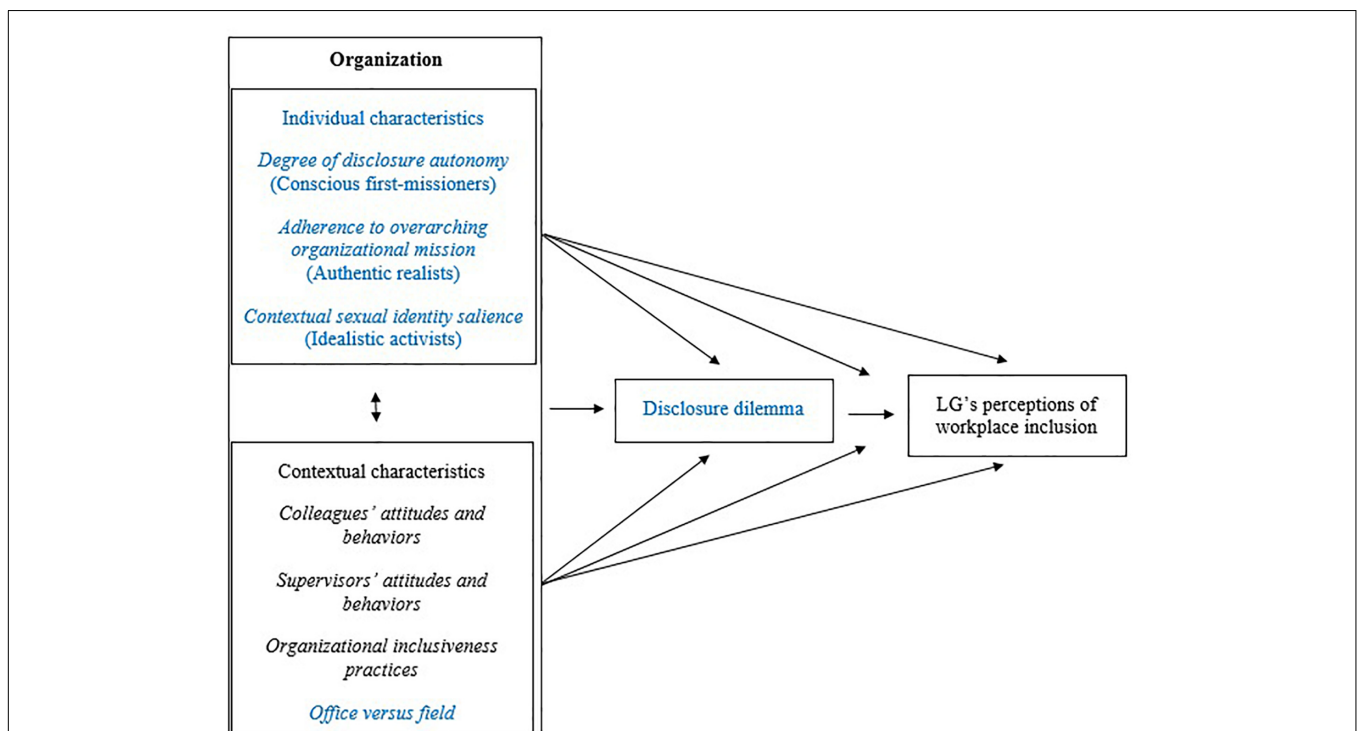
Organization

Individual characteristics

*Degree of disclosure autonomy*
(Conscious first-missioners)

*Adherence to overarching organizational mission*
(Authentic realists)

*Contextual sexual identity salience*
(Idealistic activists)

Disclosure dilemma

LG's perceptions of workplace inclusion

Contextual characteristics

*Colleagues' attitudes and behaviors*

*Supervisors' attitudes and behaviors*

*Organizational inclusiveness practices*

*Office versus field*